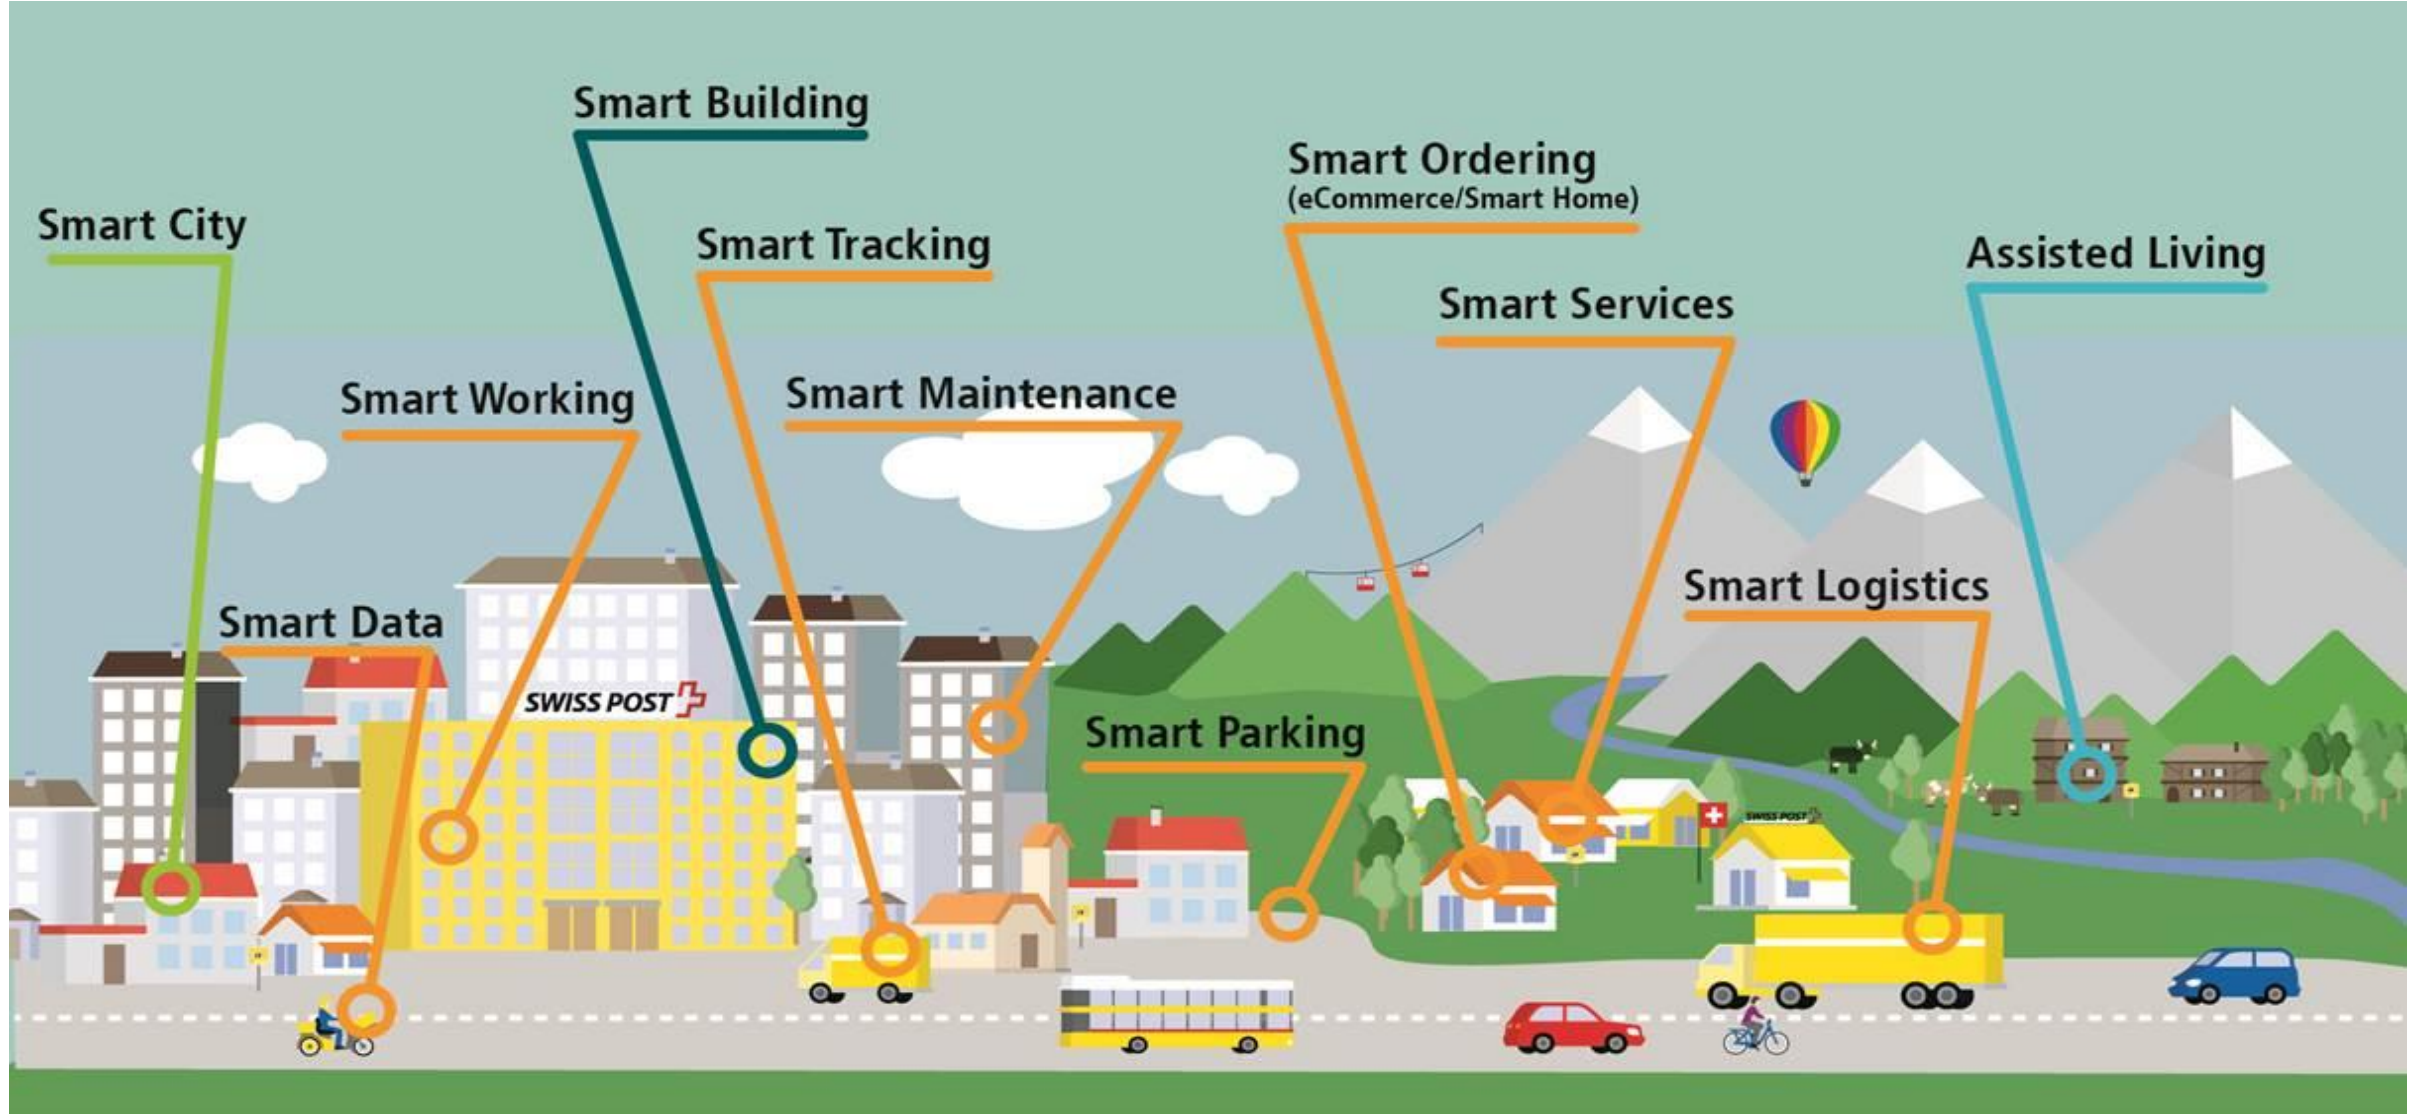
Smart Building

Smart Ordering
(eCommerce/Smart Home)

Smart City

Smart Tracking

Assisted Living

Smart Services

Smart Working

Smart Maintenance

Smart Logistics

Smart Data

SWISS POST

Smart Parking

SWISS POST